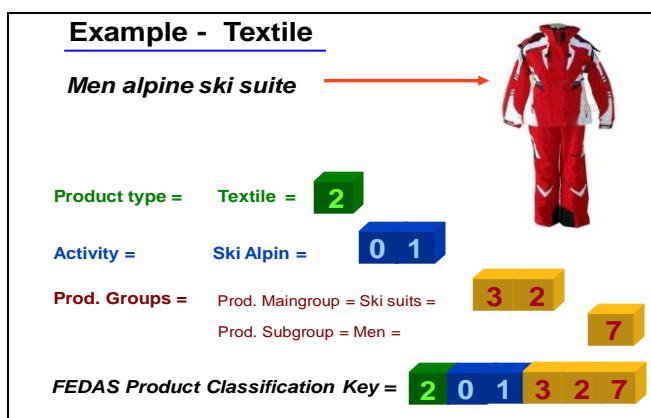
Example - Textile

Men alpine ski suite

Product type = Textile = 2

Activity = Ski Alpin = 0 1

Prod. Groups = Prod. Maingroup = Ski suits = 3 2

Prod. Subgroup = Men = 7

FEDAS Product Classification Key = 2 0 1 3 2 7